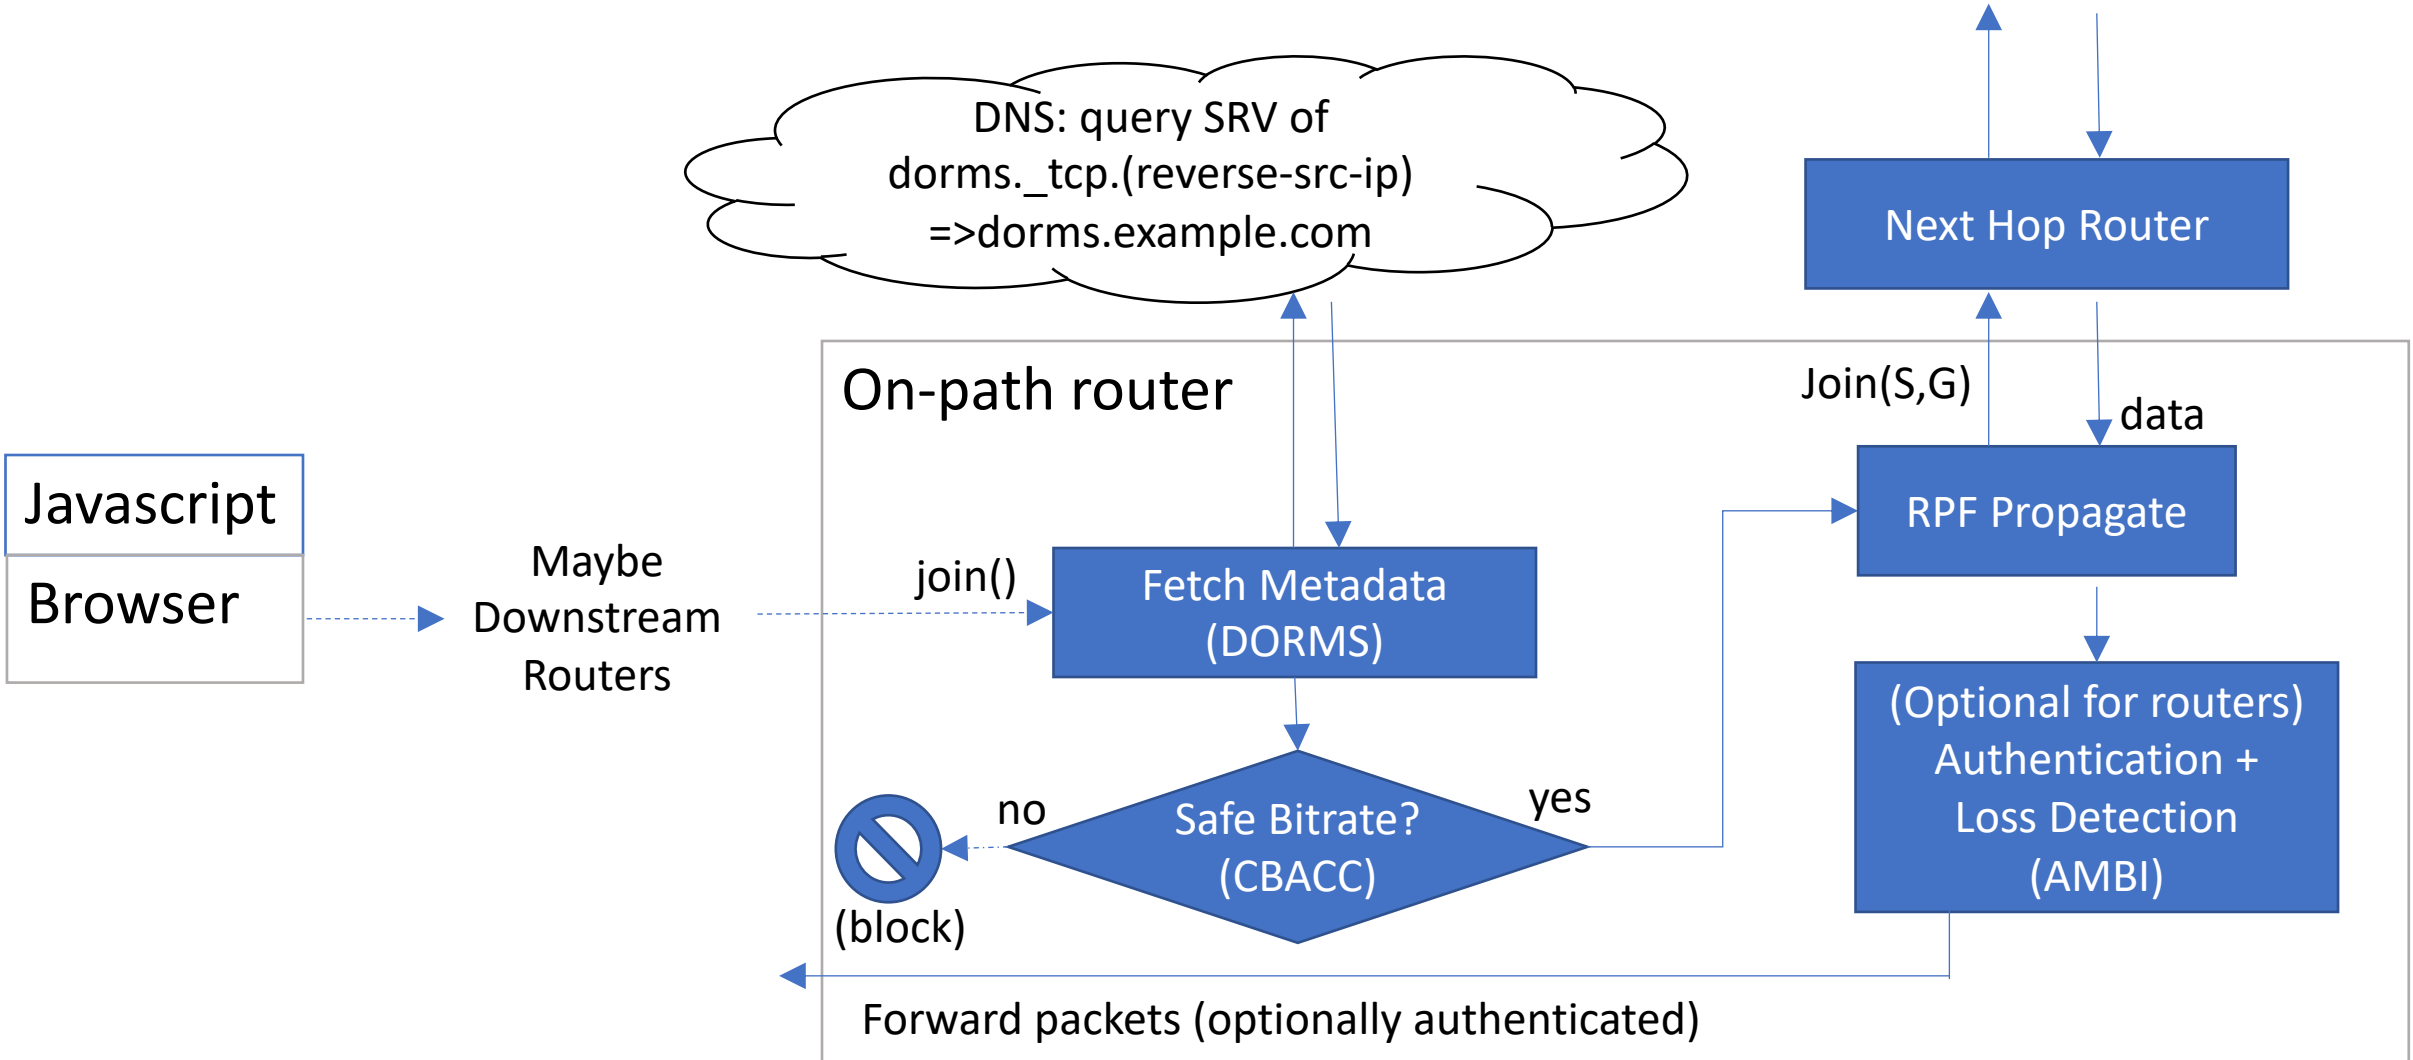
DNS: query SRV of dorms._tcp.(reverse-src-ip) =>dorms.example.com

Next Hop Router

On-path router

Join(S,G)

data

Javascript

Browser

Maybe Downstream Routers

join()

Fetch Metadata (DORMS)

RPF Propagate

(Optional for routers) Authentication + Loss Detection (AMBI)

no

Safe Bitrate? (CBACC)

yes

(block)

Forward packets (optionally authenticated)